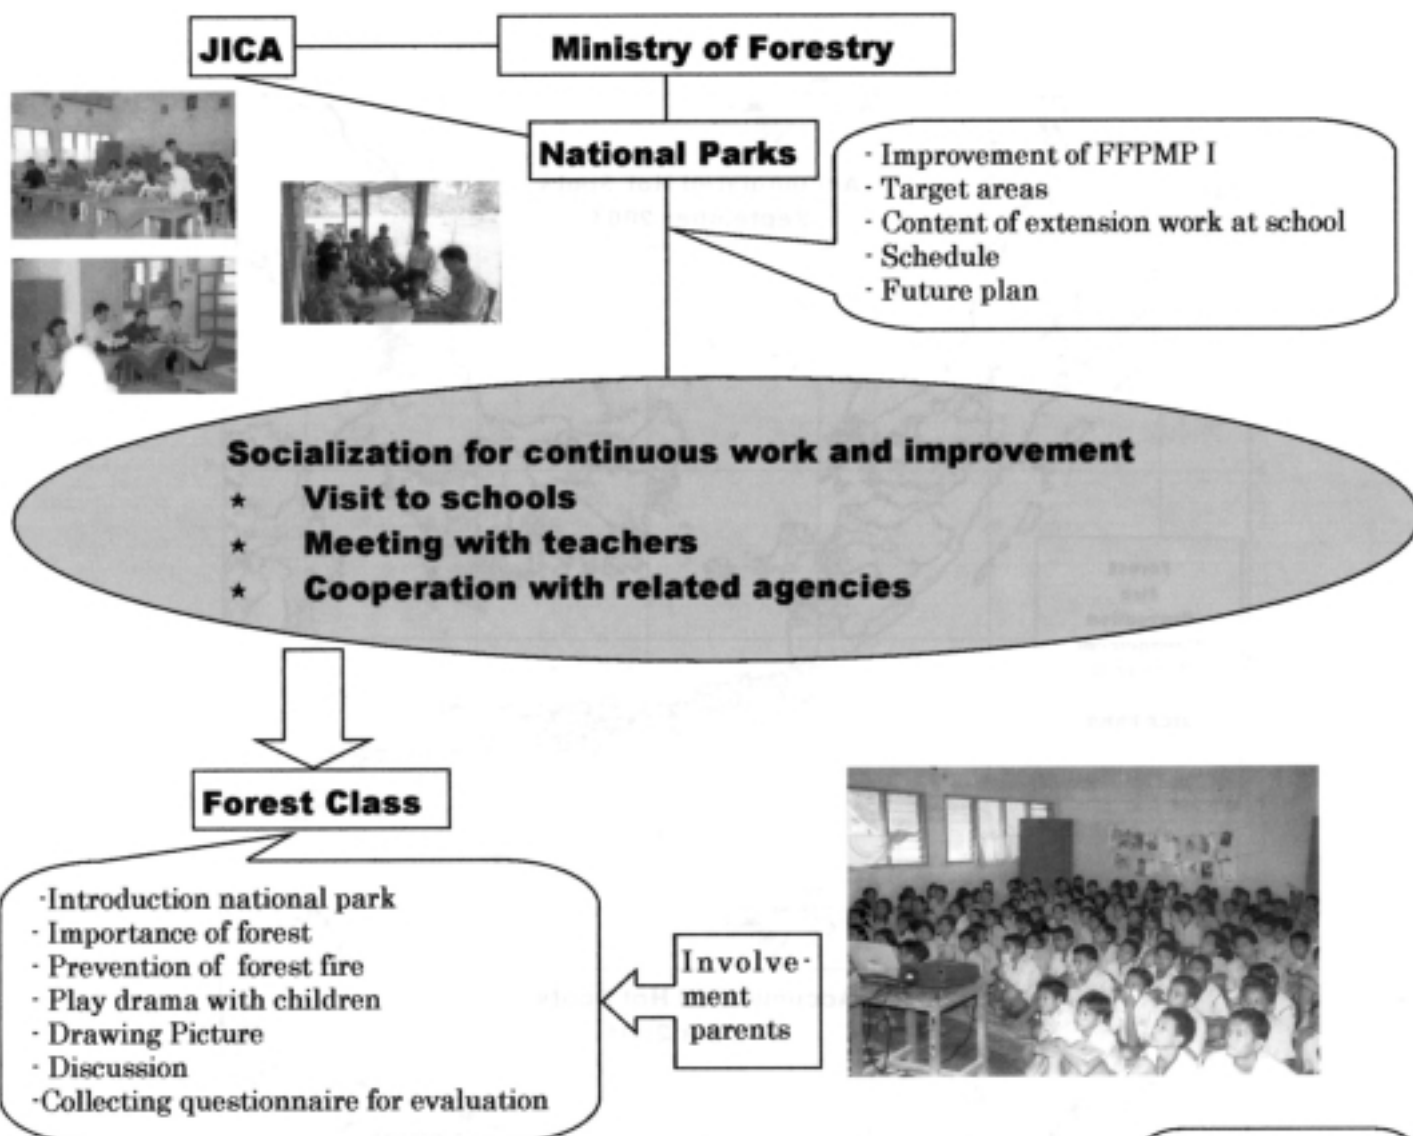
JICA

Ministry of Forestry

National Parks

· Improvement of FFPMP I
· Target areas
· Content of extension work at school
· Schedule
· Future plan

Socialization for continuous work and improvement
★ Visit to schools
★ Meeting with teachers
★ Cooperation with related agencies

Forest Class

·Introduction national park
· Importance of forest
· Prevention of forest fire
· Play drama with children
· Drawing Picture
· Discussion
·Collecting questionnaire for evaluation

Involvement parents